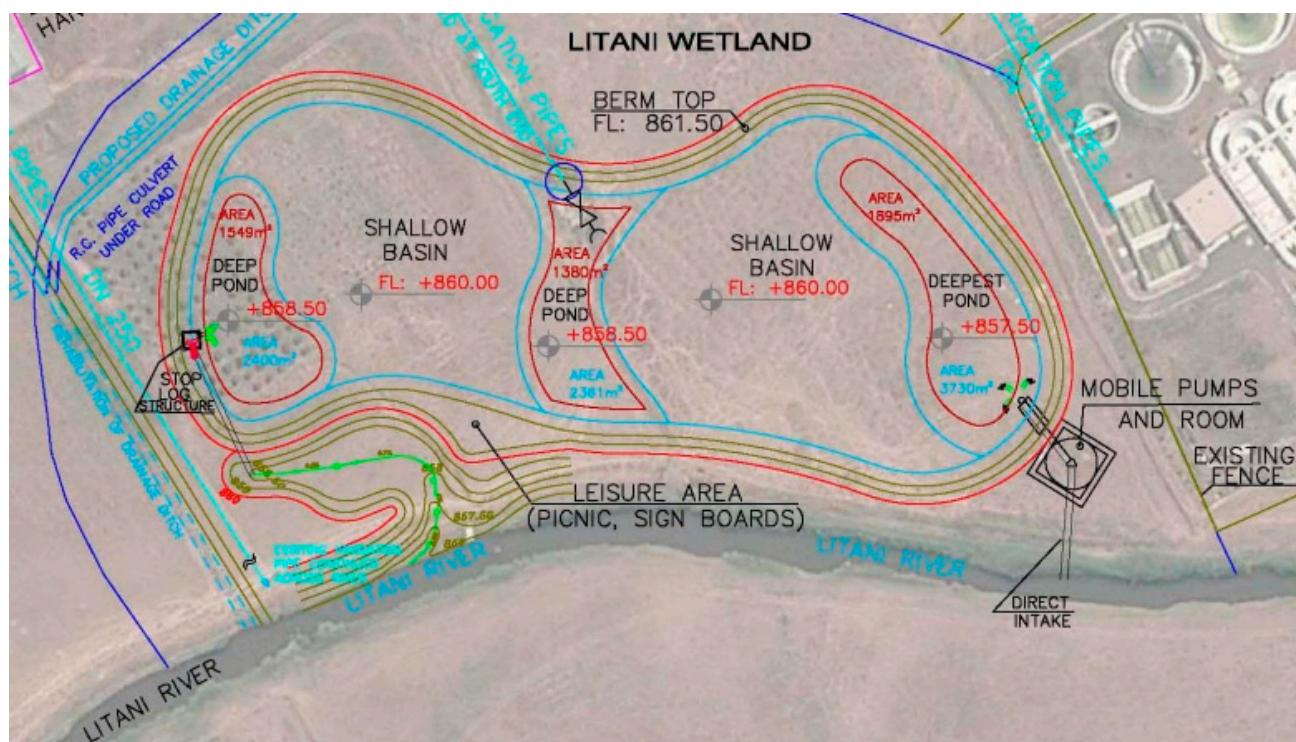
LITANI WETLAND

BERM TOP
FL: 861.50

PROPOSED DRAINAGE DI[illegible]

R.C. PIPE CULVERT UNDER ROAD

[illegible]ATION PIPES

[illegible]ATION PIPES

AREA
1549m²

DEEP POND
+858.50

AREA
2400m²

SHALLOW BASIN
FL: +860.00

AREA
1380m²

DEEP POND
+858.50

AREA
2361m²

SHALLOW BASIN
FL: +860.00

AREA
1895m²

DEEPEST POND
+857.50

AREA
3730m²

STOP LOG STRUCTURE

MOBILE PUMPS AND ROOM

EXISTING FENCE

LEISURE AREA
(PICNIC, SIGN BOARDS)

DN 250

LITANI RIVER

LITANI RIVER

LITANI RIVER

DIRECT INTAKE

857.50

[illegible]